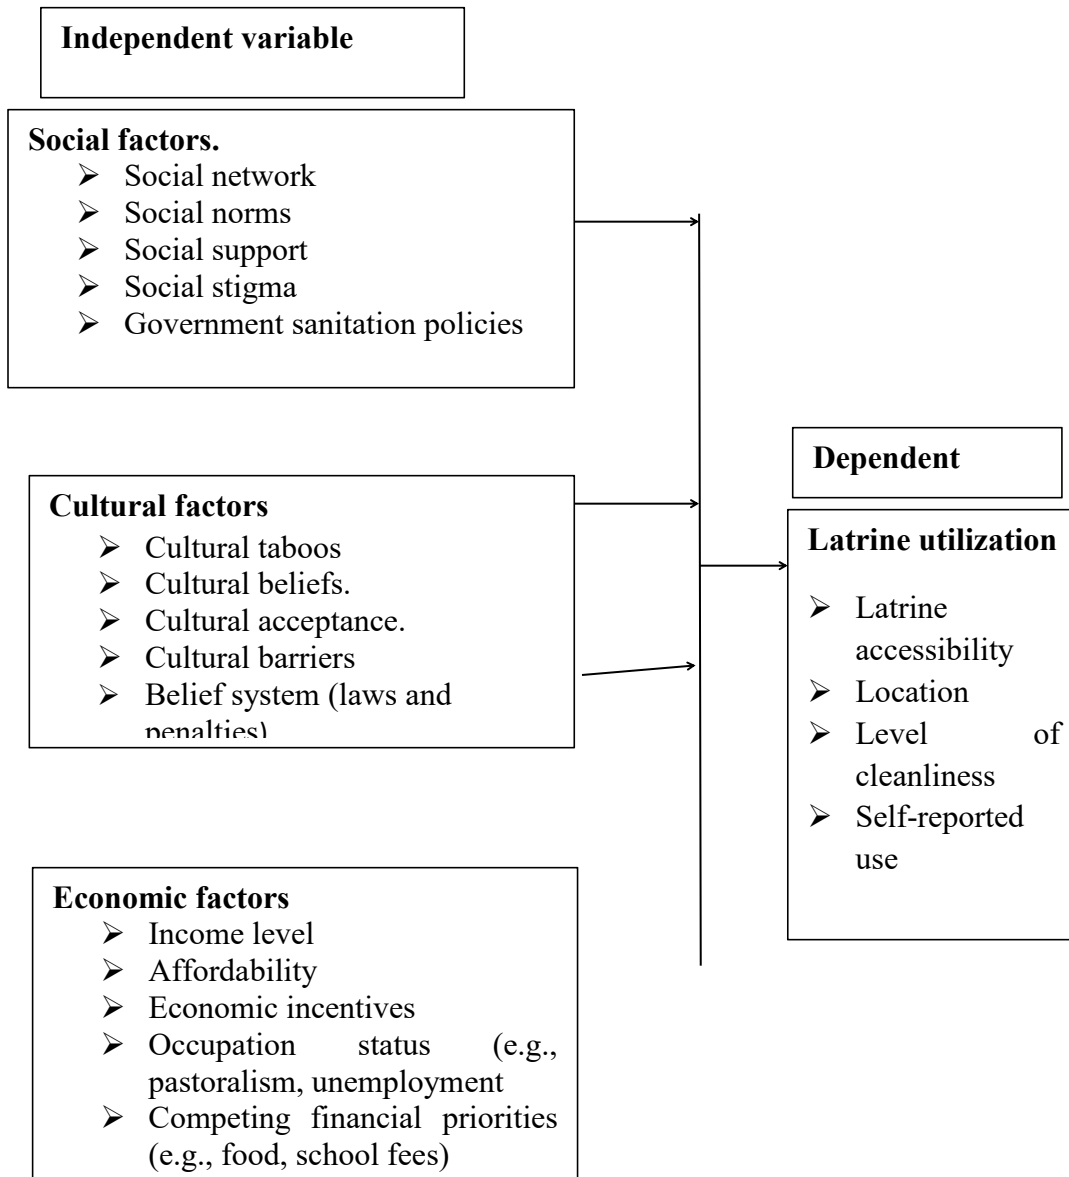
Independent variable

Social factors.
- Social network
- Social norms
- Social support
- Social stigma
- Government sanitation policies

Cultural factors
- Cultural taboos
- Cultural beliefs.
- Cultural acceptance.
- Cultural barriers
- Belief system (laws and penalties)

Economic factors
- Income level
- Affordability
- Economic incentives
- Occupation status (e.g., pastoralism, unemployment
- Competing financial priorities (e.g., food, school fees)

Dependent

Latrine utilization
- Latrine accessibility
- Location
- Level of cleanliness
- Self-reported use